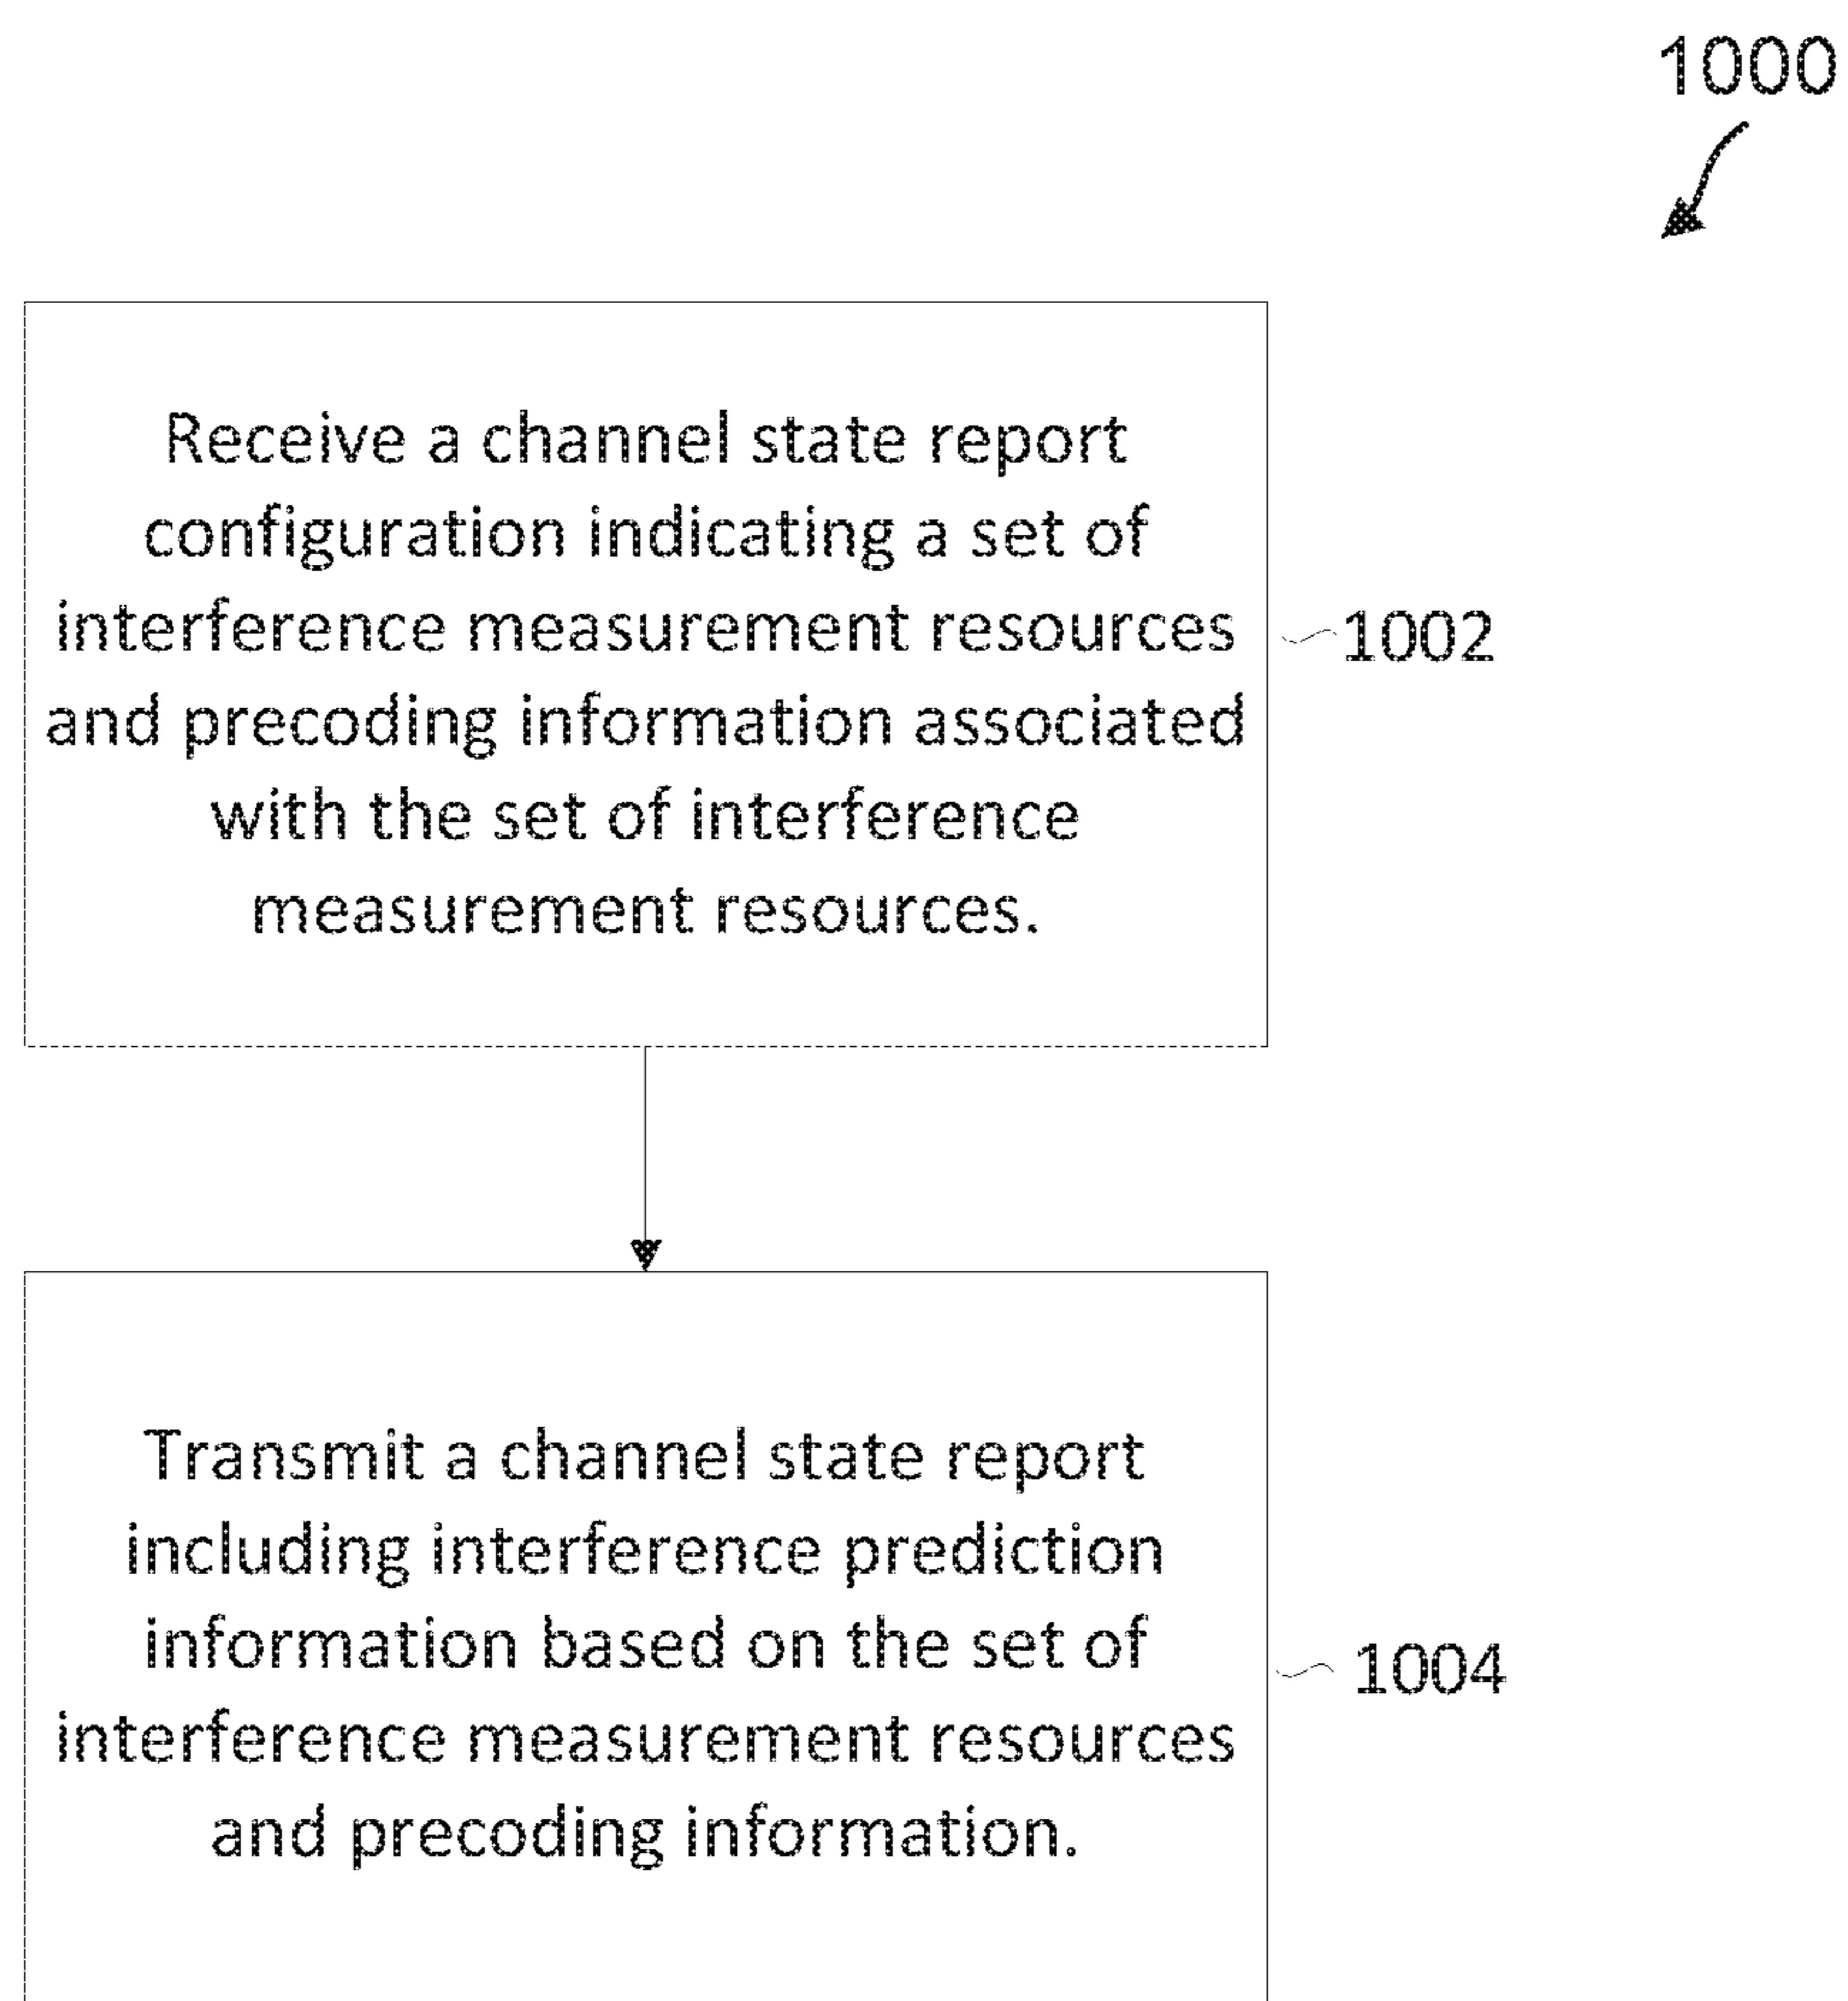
1000

Receive a channel state report configuration indicating a set of interference measurement resources and precoding information associated with the set of interference measurement resources.

1002

Transmit a channel state report including interference prediction information based on the set of interference measurement resources and precoding information.

1004